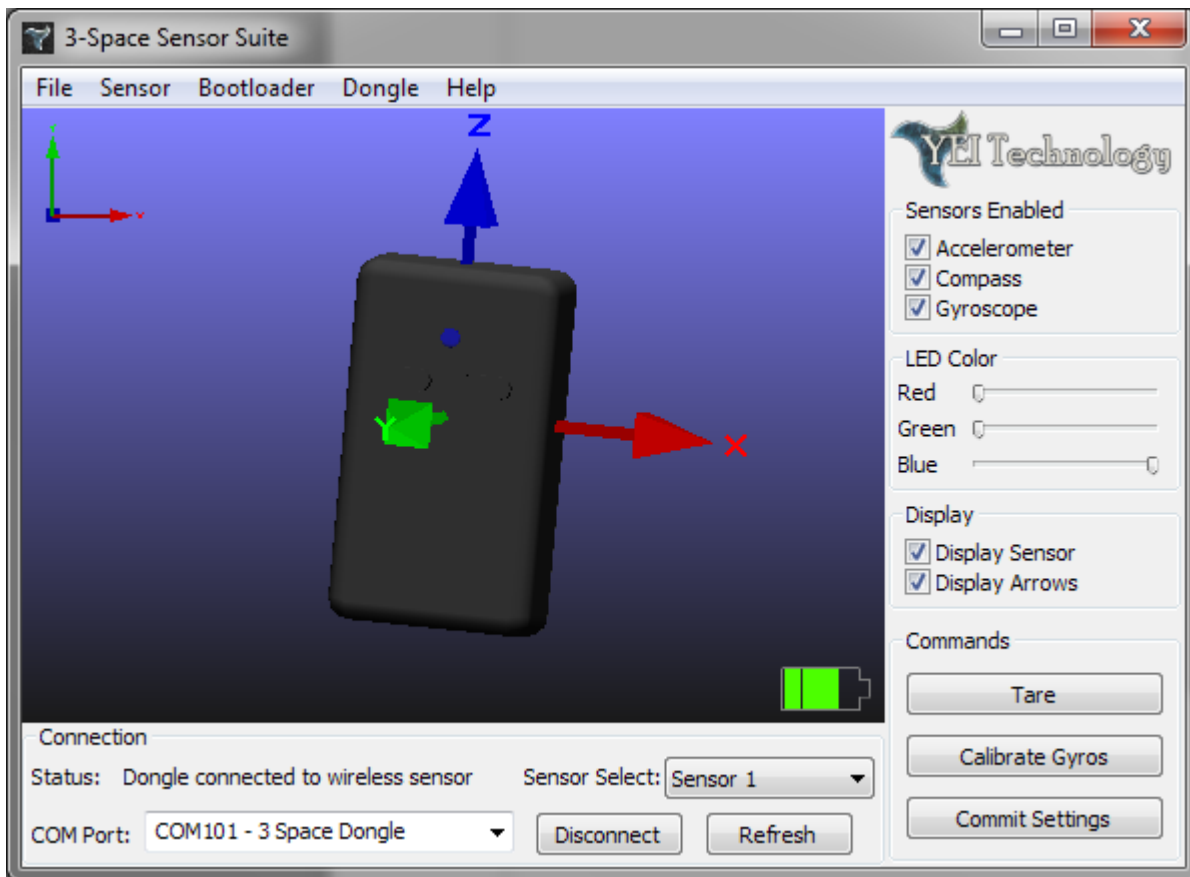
3-Space Sensor Suite

File Sensor Bootloader Dongle Help

Z

Y

X

y

x

YEI Technology

Sensors Enabled
Accelerometer
Compass
Gyroscope

LED Color
Red
Green
Blue

Display
Display Sensor
Display Arrows

Commands
Tare
Calibrate Gyros
Commit Settings

Connection
Status: Dongle connected to wireless sensor
Sensor Select: Sensor 1
COM Port: COM101 - 3 Space Dongle
Disconnect
Refresh